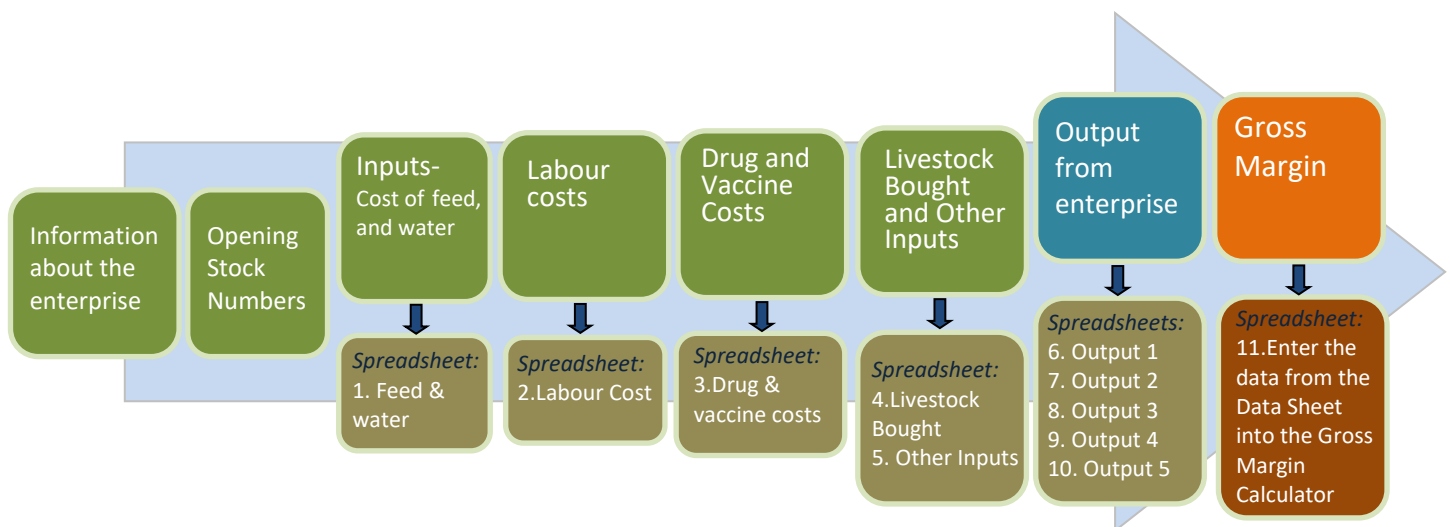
Information about the enterprise

Opening Stock Numbers

Inputs-
Cost of feed, and water

Spreadsheet:
1. Feed & water

Labour costs

Spreadsheet:
2.Labour Cost

Drug and Vaccine Costs

Spreadsheet:
3.Drug & vaccine costs

Livestock Bought and Other Inputs

Spreadsheet:
4.Livestock Bought
5. Other Inputs

Output from enterprise

Spreadsheets:
6. Output 1
7. Output 2
8. Output 3
9. Output 4
10. Output 5

Gross Margin

Spreadsheet:
11.Enter the data from the Data Sheet into the Gross Margin Calculator